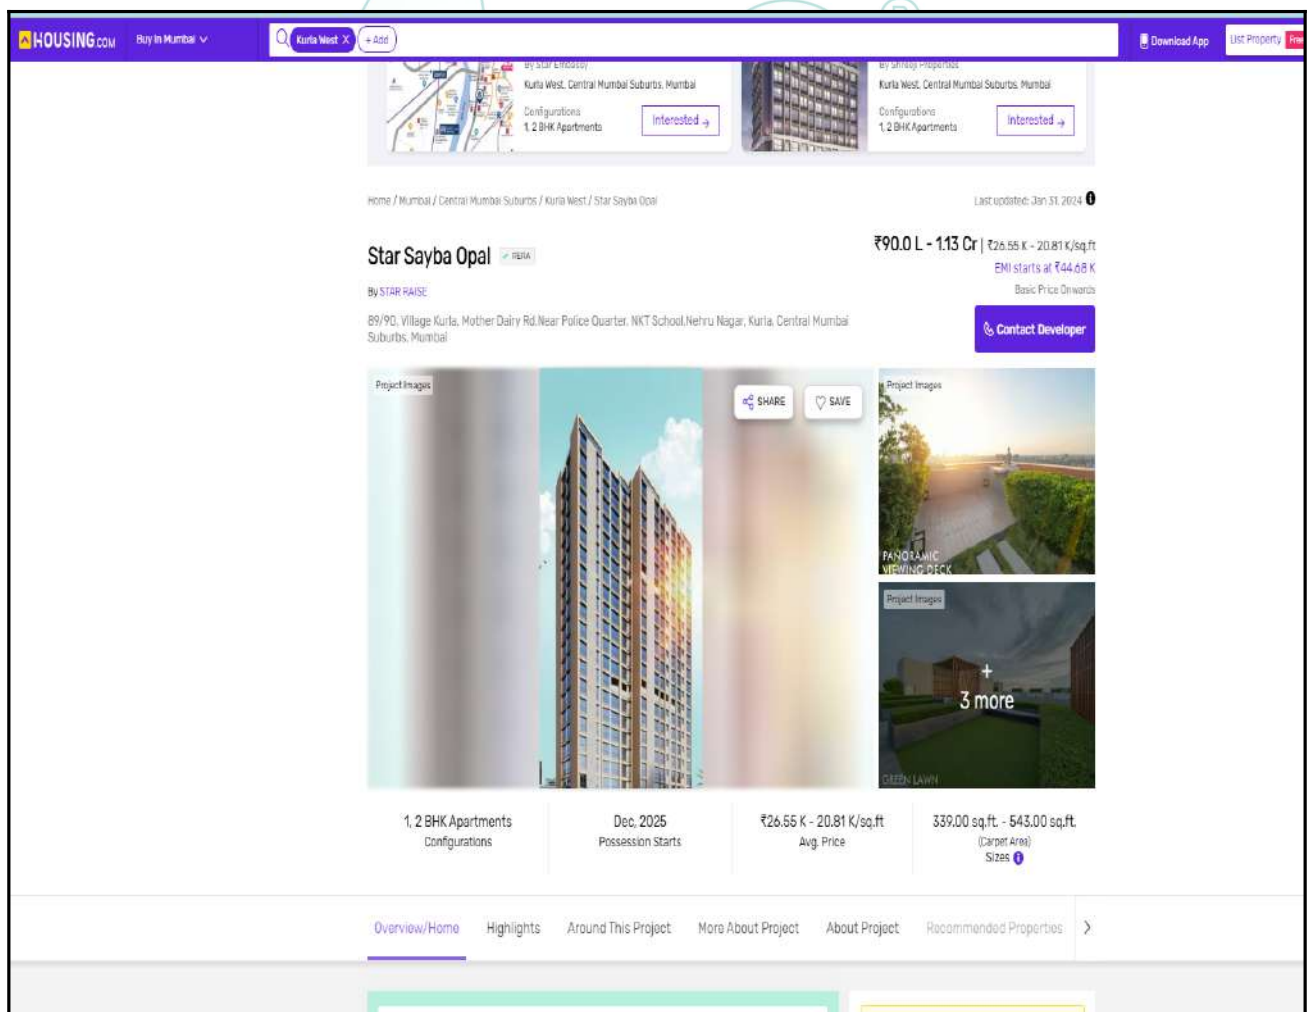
HOUSING.com Buy In Mumbai

Kurla West X + Add

Download App List Property Free

By Star Embassy
Kurla West, Central Mumbai Suburbs, Mumbai
Configurations
1, 2 BHK Apartments
Interested →

By Shreeji Properties
Kurla West, Central Mumbai Suburbs, Mumbai
Configurations
1, 2 BHK Apartments
Interested →

Home / Mumbai / Central Mumbai Suburbs / Kurla West / Star Sayba Opal

Last updated: Jan 31, 2024

Star Sayba Opal RERA

₹90.0 L - 1.13 Cr | ₹26.55 K - 20.81 K/sq.ft
EMI starts at ₹44.68 K
Basic Price Onwards

By STAR RAISE

89/90, Village Kurla, Mother Dairy Rd.Near Police Quarter, NKT School,Nehru Nagar, Kurla, Central Mumbai Suburbs, Mumbai

Contact Developer

Project Images

SHARE SAVE

Project Images
PANORAMIC VIEWING DECK

Project Images
+ 3 more
GREEN LAWN

1, 2 BHK Apartments
Configurations

Dec, 2025
Possession Starts

₹26.55 K - 20.81 K/sq.ft
Avg. Price

339.00 sq.ft. - 543.00 sq.ft.
(Carpet Area)
Sizes

Overview/Home Highlights Around This Project More About Project About Project Recommended Properties